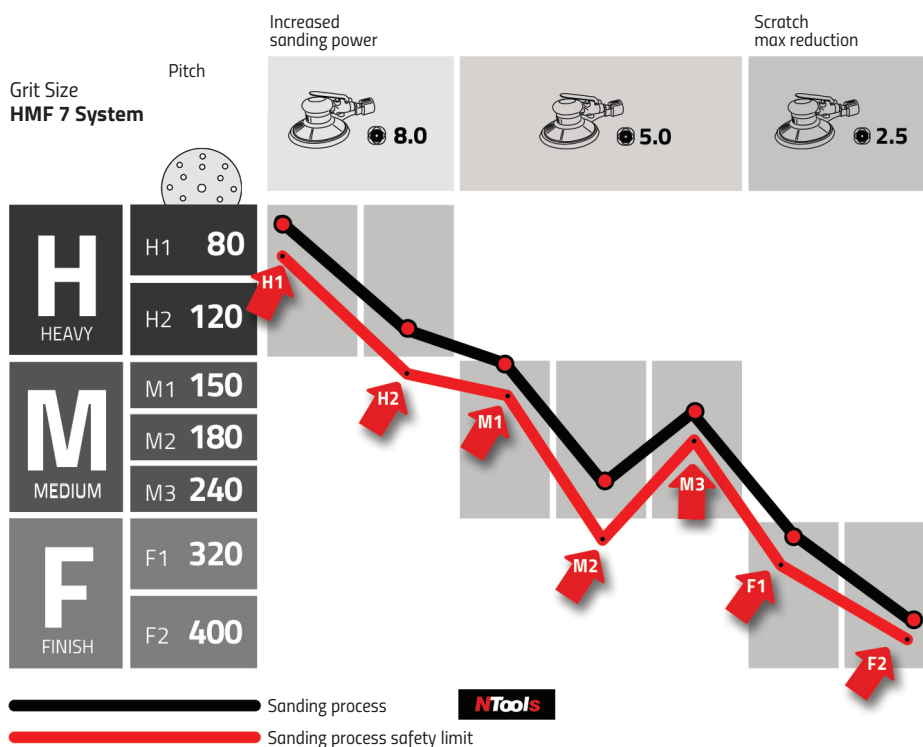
Increased sanding power

Scratch max reduction

Grit Size
**HMF 7 System**

Pitch

8.0

5.0

2.5

H
HEAVY

H1 80
H2 120

M
MEDIUM

M1 150
M2 180
M3 240

F
FINISH

F1 320
F2 400

H1
H2
M1
M2
M3
F1
F2

Sanding process

NTools

Sanding process safety limit